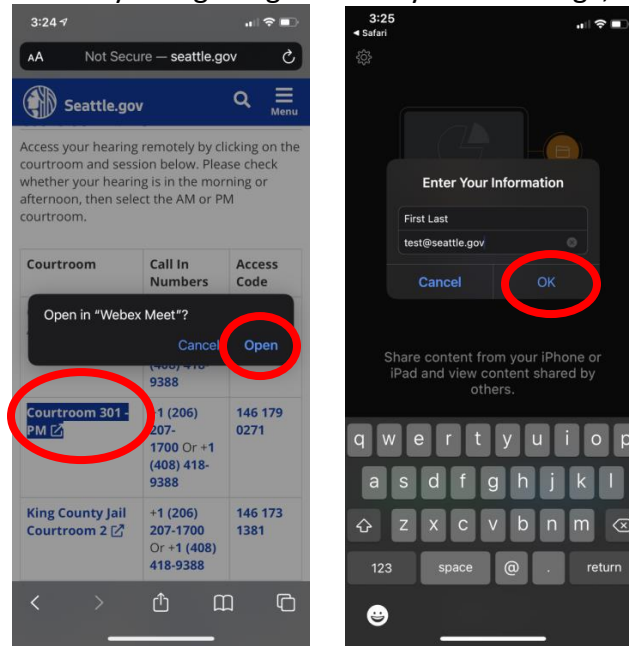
3:24

AA Not Secure — seattle.gov

Seattle.gov

Menu

Access your hearing remotely by clicking on the courtroom and session below. Please check whether your hearing is in the morning or afternoon, then select the AM or PM courtroom.

| Courtroom | Call In Numbers | Access Code |
|---|---|---|
| | (408) 418-9388 | |
| Courtroom 301 - PM | +1 (206) 207-1700 Or +1 (408) 418-9388 | 146 179 0271 |
| King County Jail Courtroom 2 | +1 (206) 207-1700 Or +1 (408) 418-9388 | 146 173 1381 |

Open in "Webex Meet"?

Cancel Open

3:25
◂ Safari

Enter Your Information

First Last

test@seattle.gov

Cancel OK

Share content from your iPhone or iPad and view content shared by others.

q w e r t y u i o p
a s d f g h j k l
z x c v b n m
123 space @ . return